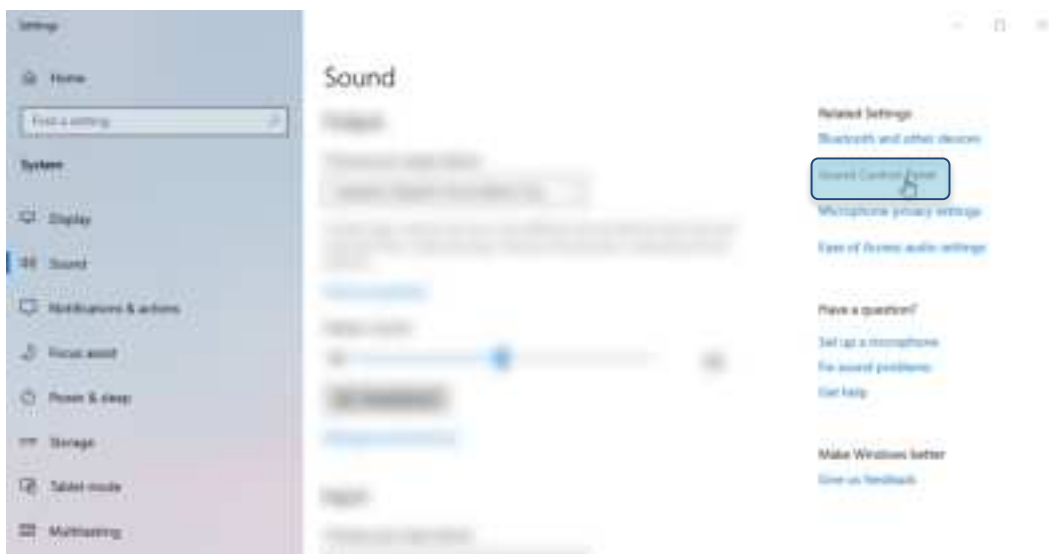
Settings

Home

Find a setting

System

Display

Sound

Notifications & actions

Focus assist

Power & sleep

Storage

Tablet mode

Multitasking

Sound

Output

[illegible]

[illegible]

Input

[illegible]

Related Settings

Bluetooth and other devices

Sound Control Panel

Microphone privacy settings

Ease of Access audio settings

Have a question?

Set up a microphone

Fix sound problems

Get help

Make Windows better

Give us feedback